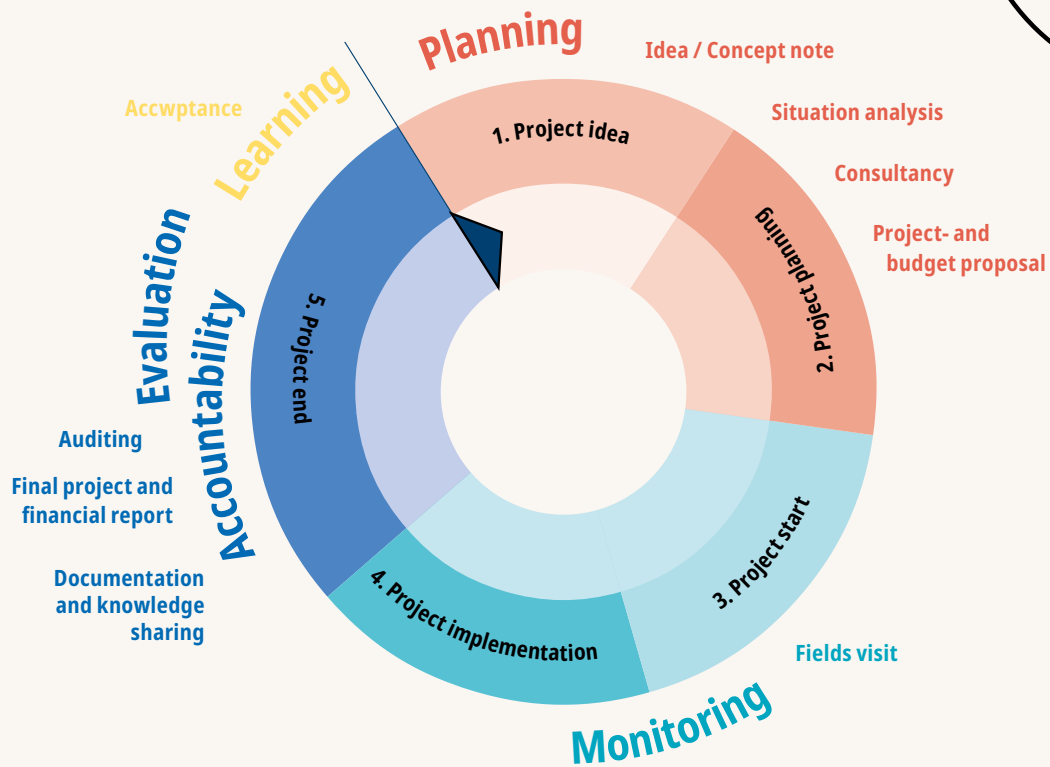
Planning

Idea / Concept note

Situation analysis

Consultancy

Project- and budget proposal

Learning

Accwptance

Evaluation

Accountability

Auditing

Final project and financial report

Documentation and knowledge sharing

1. Project idea

2. Project planning

3. Project start

4. Project implementation

5. Project end

Fields visit

Monitoring